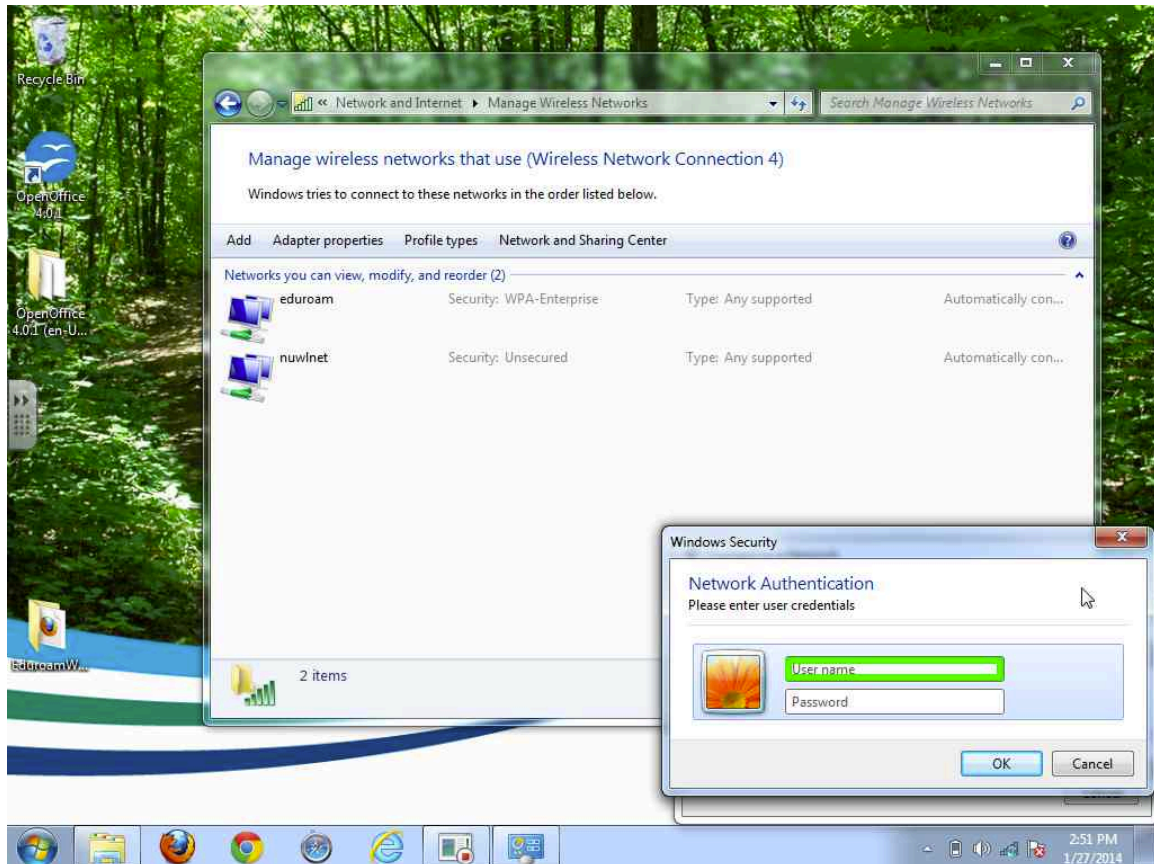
Recycle Bin

OpenOffice 4.0.1

OpenOffice 4.0.1 (en-U...

EduroamW...

« Network and Internet ▸ Manage Wireless Networks

Search Manage Wireless Networks

Manage wireless networks that use (Wireless Network Connection 4)

Windows tries to connect to these networks in the order listed below.

Add   Adapter properties   Profile types   Network and Sharing Center

Networks you can view, modify, and reorder (2)

| eduroam | Security: WPA-Enterprise | Type: Any supported | Automatically con... |
|---|---|---|---|
| nuwlnet | Security: Unsecured | Type: Any supported | Automatically con... |

2 items

Windows Security

Network Authentication

Please enter user credentials

User name

Password

OK   Cancel

2:51 PM
1/27/2014